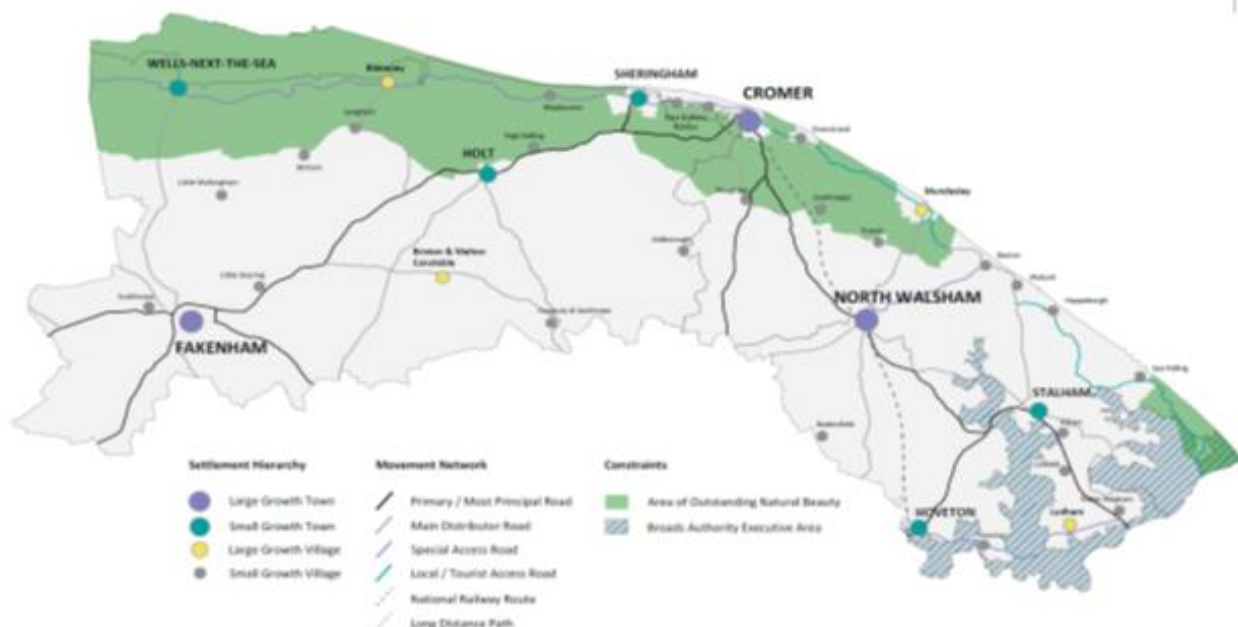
WELLS-NEXT-THE-SEA
Blakeney
SHERINGHAM
CROMER
HOLT
Mundesley
Briston & Melton Constable
NORTH WALSHAM
FAKENHAM
STALHAM
HOVETON
Ludham

Settlement Hierarchy
Large Growth Town
Small Growth Town
Large Growth Village
Small Growth Village

Movement Network
Primary / Most Principal Road
Main Distributor Road
Special Access Road
Local / Tourist Access Road
National Railway Route
Long Distance Path

Constraints
Area of Outstanding Natural Beauty
Broads Authority Executive Area